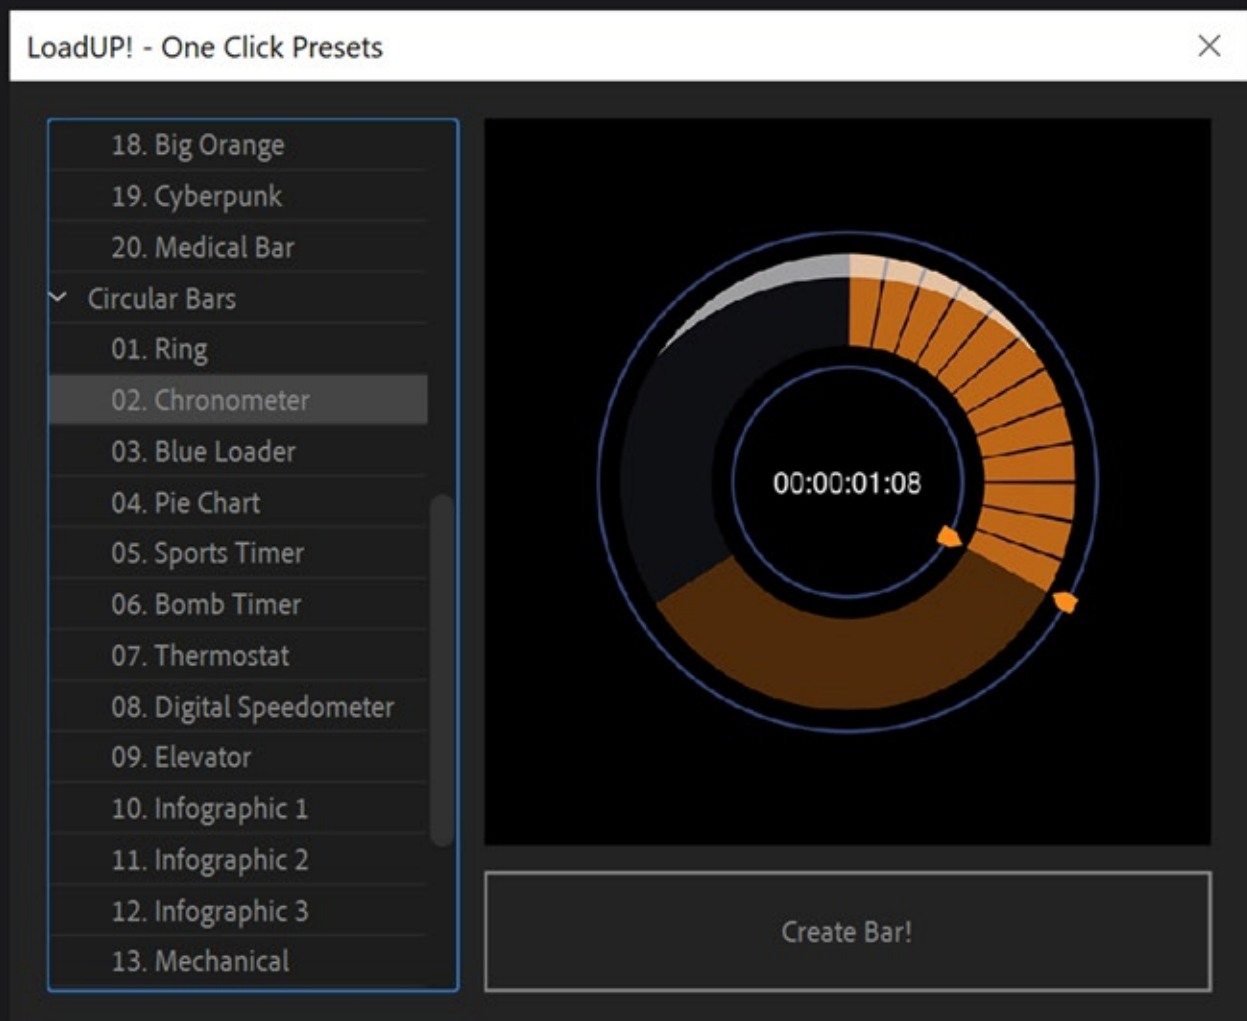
LoadUP! - One Click Presets

18. Big Orange
19. Cyberpunk
20. Medical Bar
Circular Bars
01. Ring
02. Chronometer
03. Blue Loader
04. Pie Chart
05. Sports Timer
06. Bomb Timer
07. Thermostat
08. Digital Speedometer
09. Elevator
10. Infographic 1
11. Infographic 2
12. Infographic 3
13. Mechanical

00:00:01:08

Create Bar!